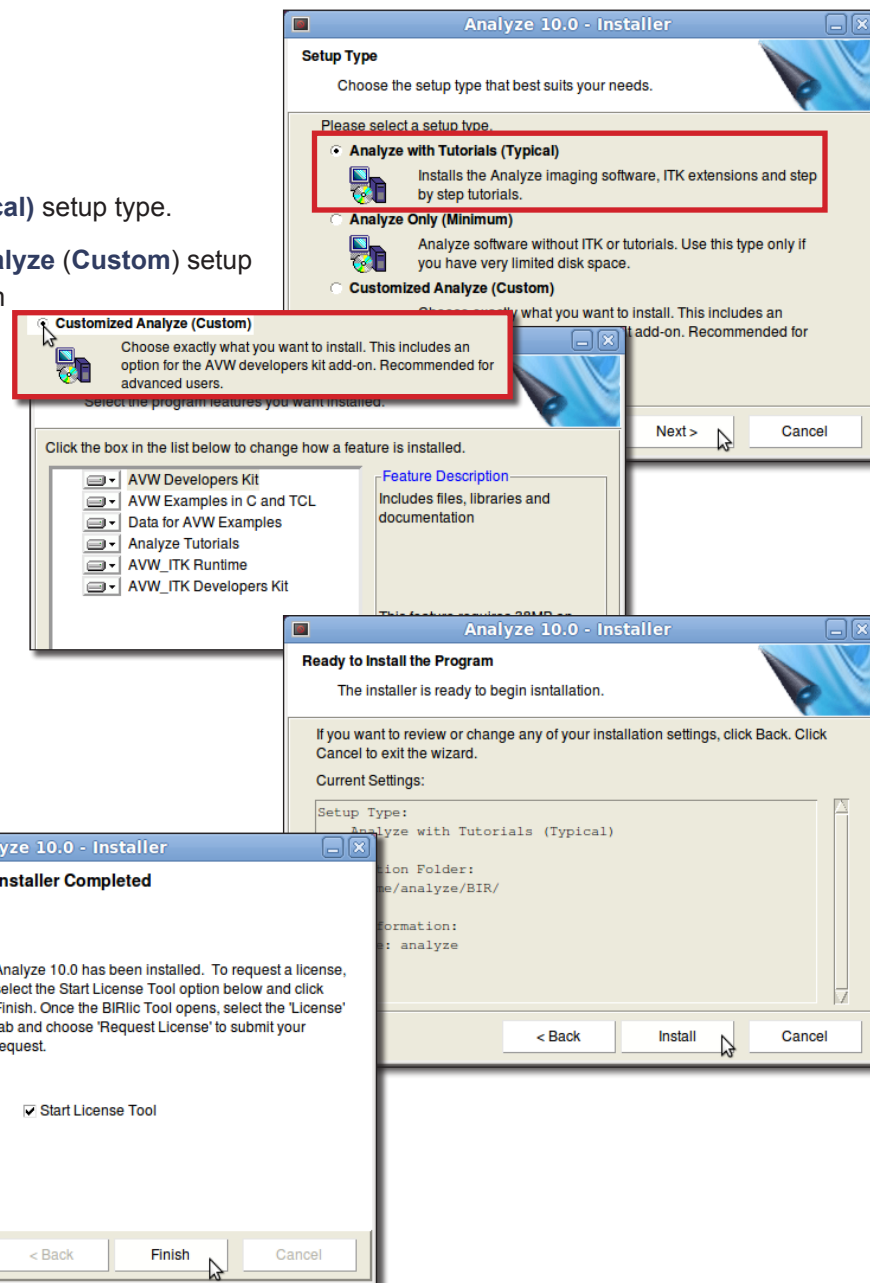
cal) setup type.

alyze (Custom) setup

Analyze 10.0 - Installer

Setup Type

Choose the setup type that best suits your needs.

Please select a setup type.

Analyze with Tutorials (Typical)

Installs the Analyze imaging software, ITK extensions and step by step tutorials.

Analyze Only (Minimum)

Analyze software without ITK or tutorials. Use this type only if you have very limited disk space.

Customized Analyze (Custom)

Customized Analyze (Custom)

Choose exactly what you want to install. This includes an option for the AVW developers kit add-on. Recommended for advanced users.

Select the program features you want installed.

Next >

Cancel

Click the box in the list below to change how a feature is installed.

AVW Developers Kit

AVW Examples in C and TCL

Data for AVW Examples

Analyze Tutorials

AVW_ITK Runtime

AVW_ITK Developers Kit

Feature Description

Includes files, libraries and documentation

Analyze 10.0 - Installer

Ready to Install the Program

The installer is ready to begin isntallation.

If you want to review or change any of your installation settings, click Back. Click Cancel to exit the wizard.

Current Settings:

Setup Type:
Analyze with Tutorials (Typical)

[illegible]tion Folder:
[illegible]e/analyze/BIR/

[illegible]formation:
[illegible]: analyze

< Back

Install

Cancel

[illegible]yze 10.0 - Installer

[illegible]nstaller Completed

Analyze 10.0 has been installed. To request a license, select the Start License Tool option below and click Finish. Once the BIRlic Tool opens, select the 'License' tab and choose 'Request License' to submit your request.

Start License Tool

< Back

Finish

Cancel